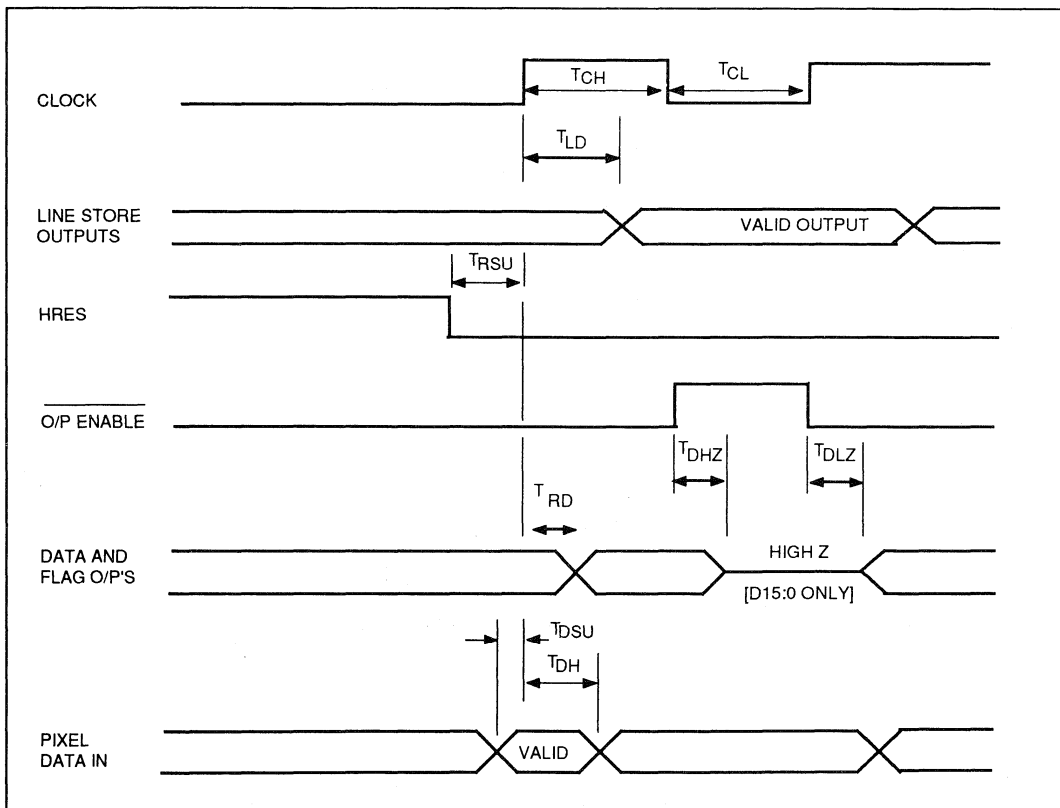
CLOCK

$T_{CH}$

$T_{CL}$

$T_{LD}$

LINE STORE OUTPUTS

VALID OUTPUT

$T_{RSU}$

HRES

$\overline{\text{O/P ENABLE}}$

$T_{DHZ}$

$T_{DLZ}$

$T_{RD}$

DATA AND FLAG O/P'S

HIGH Z

[D15:0 ONLY]

$T_{DSU}$

$T_{DH}$

PIXEL DATA IN

VALID